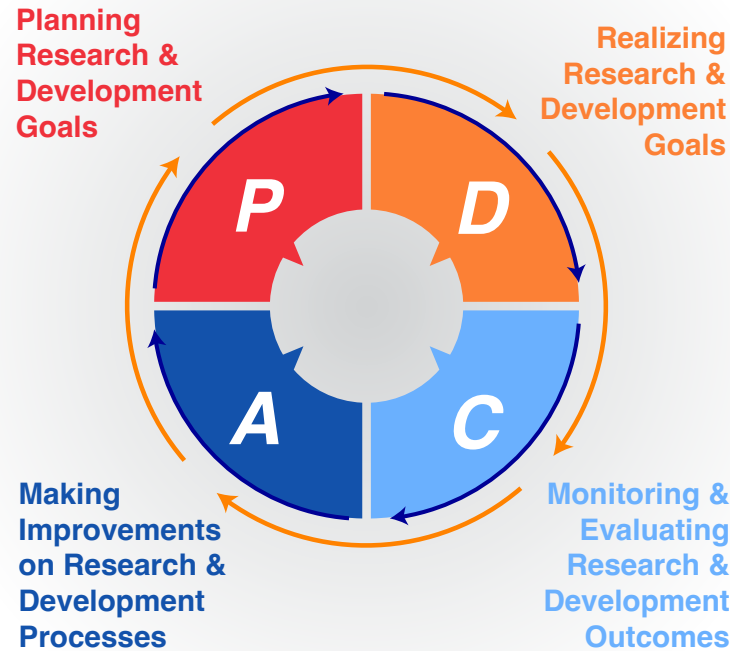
Planning Research & Development Goals

Realizing Research & Development Goals

P

D

A

C

Making Improvements on Research & Development Processes

Monitoring & Evaluating Research & Development Outcomes